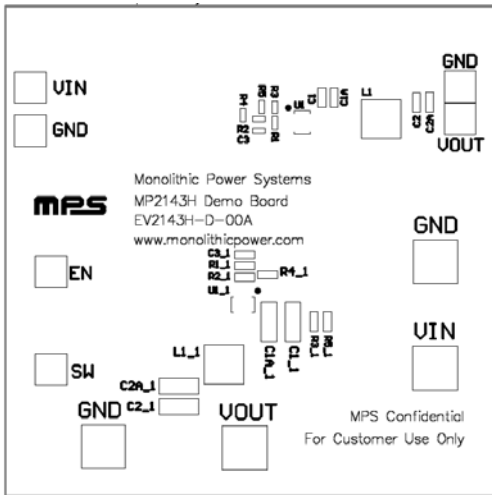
VIN

GND

GND

VOUT

L1

C2

C2A

C1A

C1

U1

R4

R3

R1

R2

C3

R5

R6

mps

Monolithic Power Systems
MP2143H Demo Board
EV2143H-D-00A
www.monolithicpower.com

EN

C3_1
R1_1
R2_1
R4_1
U1_1

GND

C1A_1
C1_1
R3
R6

VIN

SW

L1_1

C2A_1
C2_1

GND

VOUT

MPS Confidential
For Customer Use Only